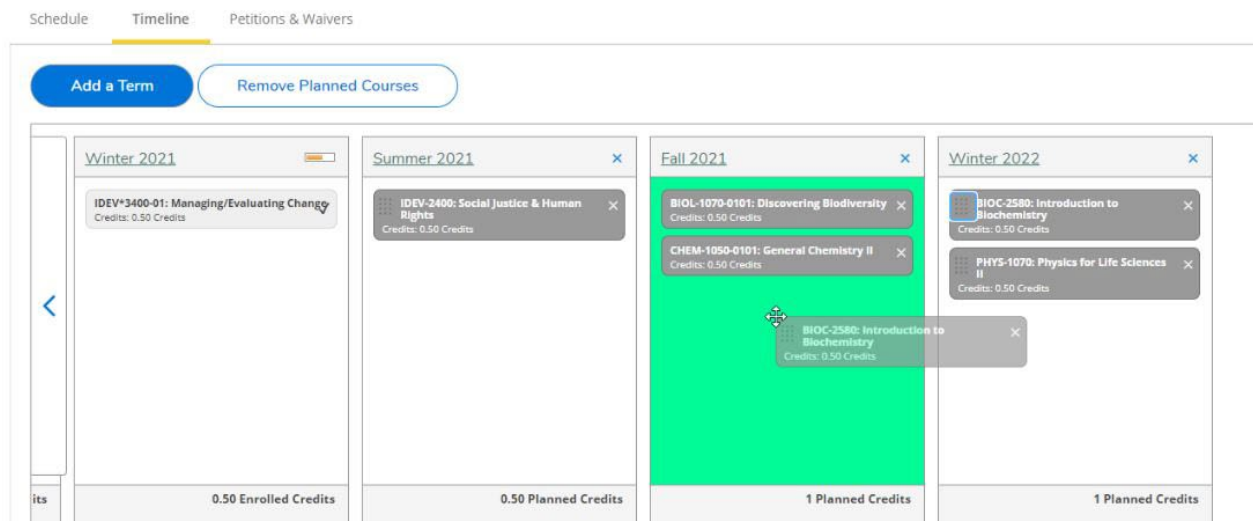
Schedule Timeline Petitions & Waivers

Add a Term Remove Planned Courses

Winter 2021

IDEV*3400-01: Managing/Evaluating Change
Credits: 0.50 Credits

0.50 Enrolled Credits

Summer 2021 ×

IDEV-2400: Social Justice & Human Rights ×
Credits: 0.50 Credits

0.50 Planned Credits

Fall 2021 ×

BIOL-1070-0101: Discovering Biodiversity ×
Credits: 0.50 Credits

CHEM-1050-0101: General Chemistry II ×
Credits: 0.50 Credits

BIOC-2580: Introduction to Biochemistry ×
Credits: 0.50 Credits

1 Planned Credits

Winter 2022 ×

BIOC-2580: Introduction to Biochemistry ×
Credits: 0.50 Credits

PHYS-1070: Physics for Life Sciences II ×
Credits: 0.50 Credits

1 Planned Credits

its